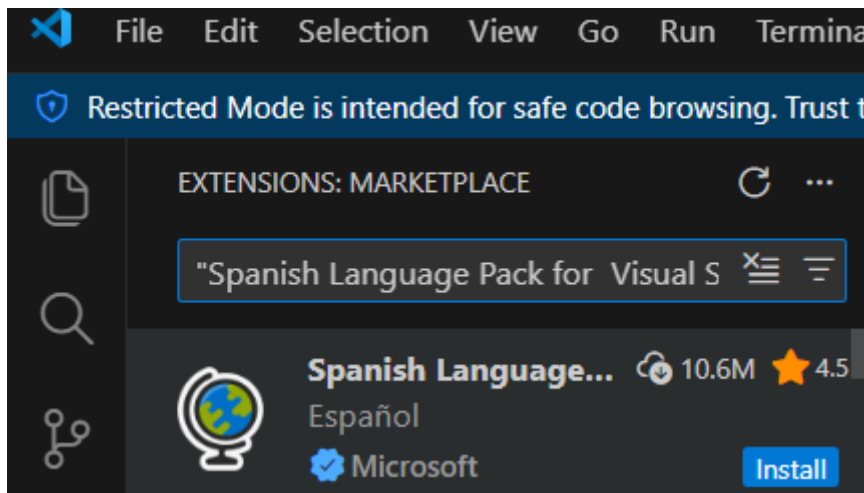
File Edit Selection View Go Run Termina

Restricted Mode is intended for safe code browsing. Trust t

EXTENSIONS: MARKETPLACE

"Spanish Language Pack for Visual S

Spanish Language... 10.6M 4.5
Español
Microsoft
Install